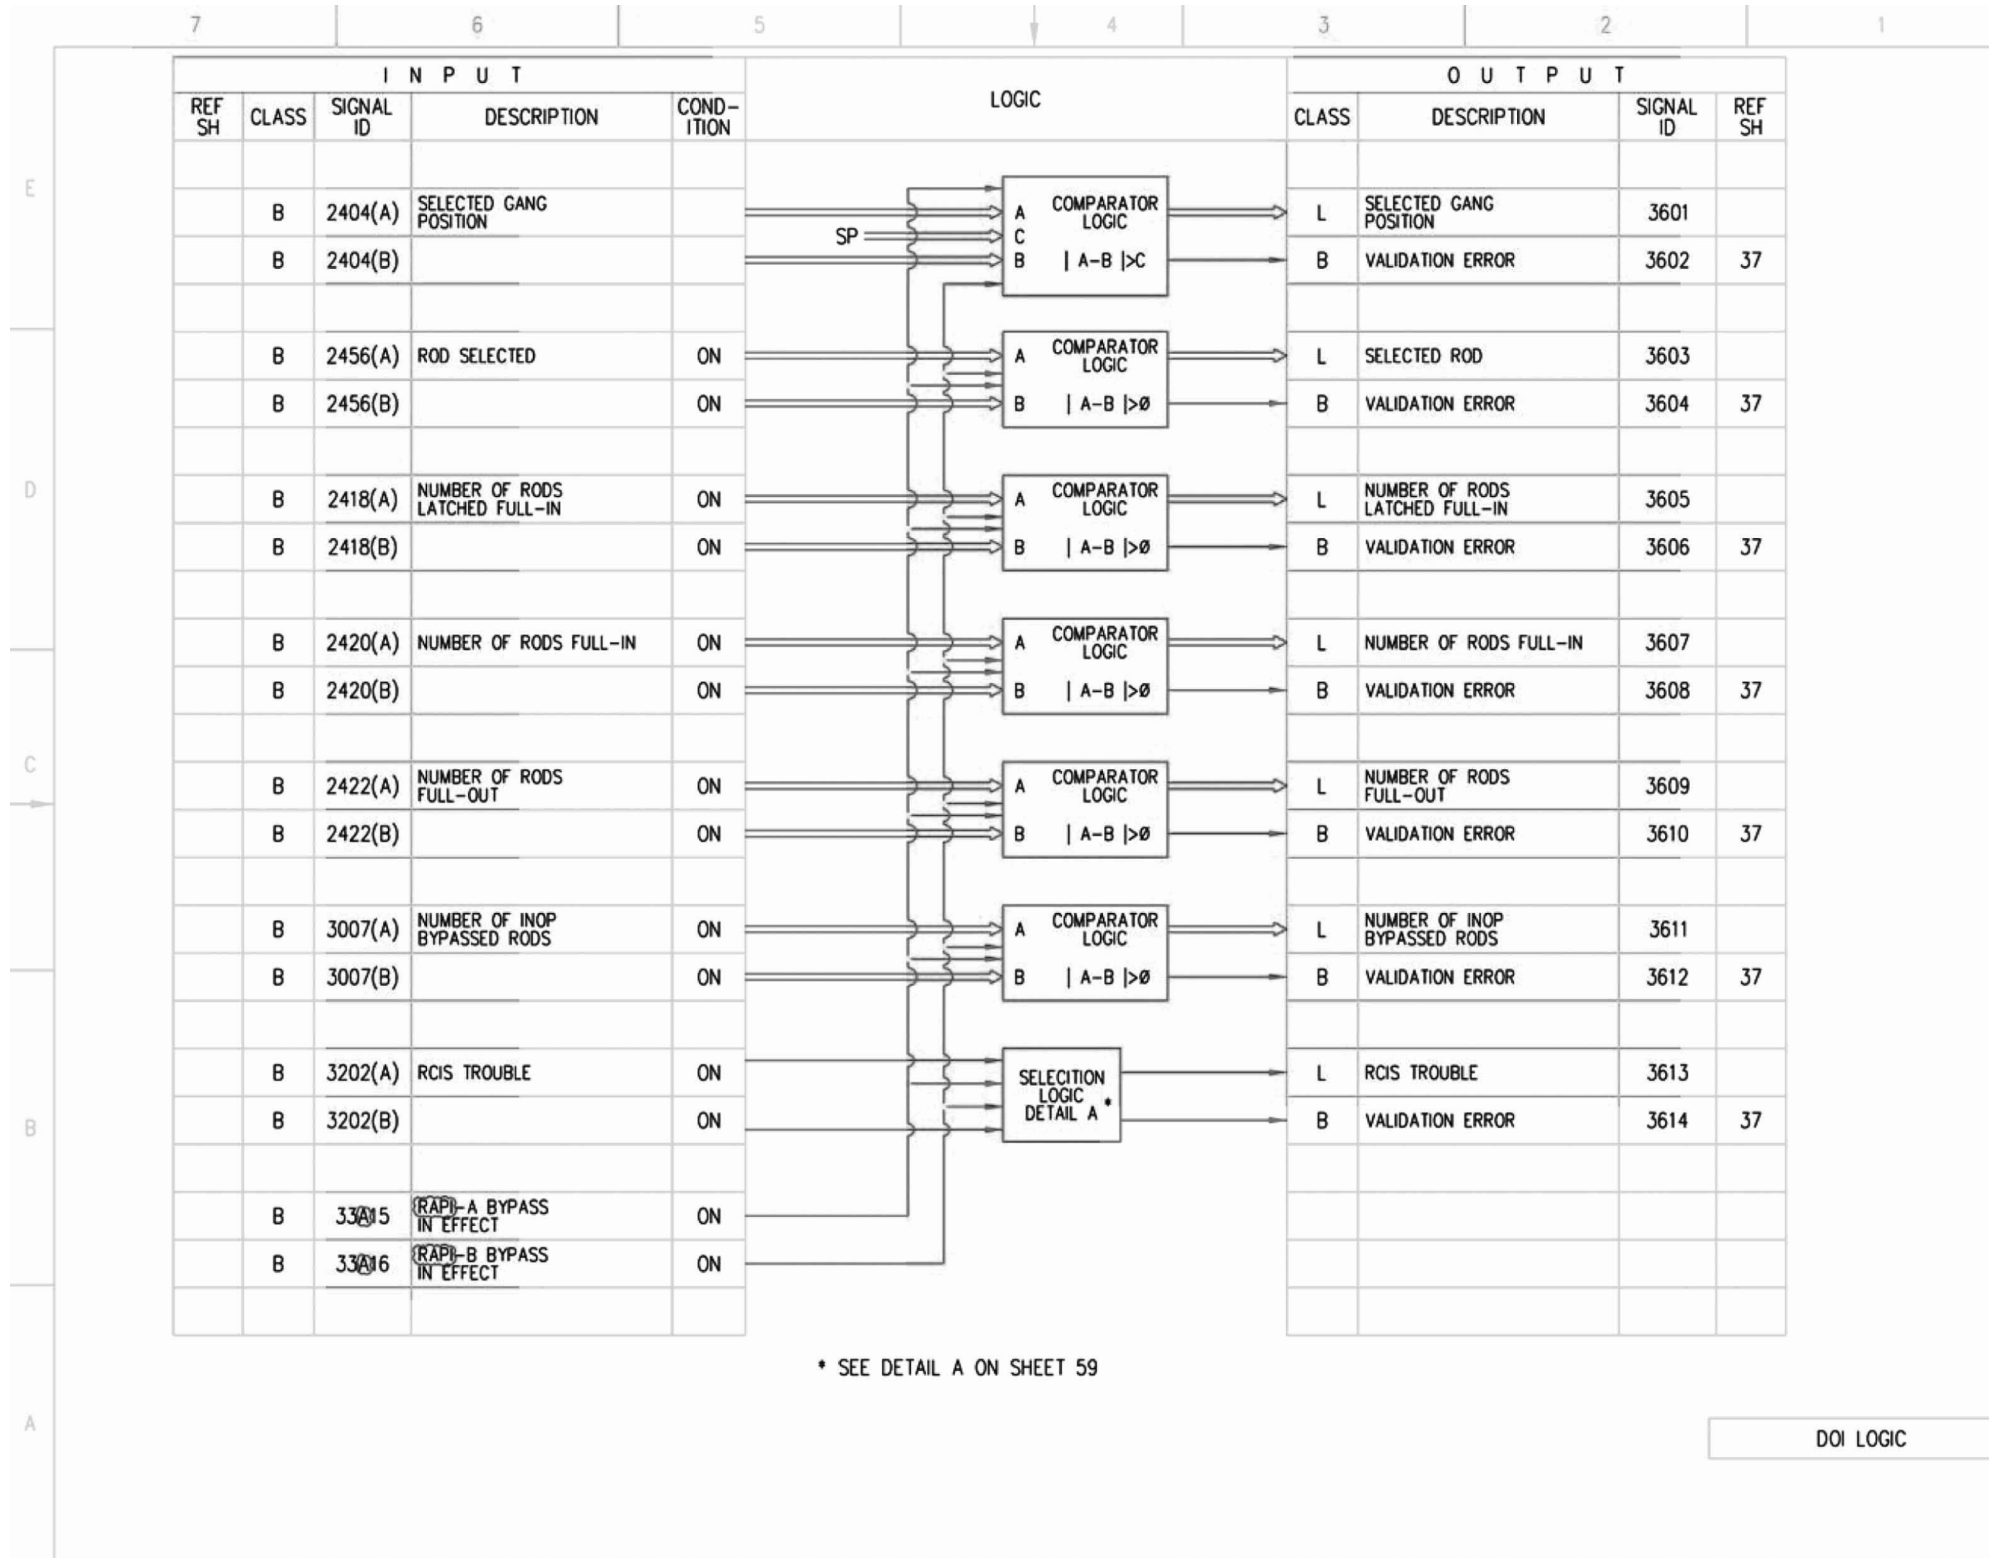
7 6 5 4 3 2 1

E D C B A

| INPUT | | | | | LOGIC | OUTPUT | | | |
|---|---|---|---|---|---|---|---|---|---|
| REF SH | CLASS | SIGNAL ID | DESCRIPTION | COND-ITION | | CLASS | DESCRIPTION | SIGNAL ID | REF SH |
| | B | 2404(A) | SELECTED GANG POSITION | | COMPARATOR LOGIC A C B \| A-B \|>C ; SP | L | SELECTED GANG POSITION | 3601 | |
| | B | 2404(B) | | | | B | VALIDATION ERROR | 3602 | 37 |
| | B | 2456(A) | ROD SELECTED | ON | COMPARATOR LOGIC A B \| A-B \|>Ø | L | SELECTED ROD | 3603 | |
| | B | 2456(B) | | ON | | B | VALIDATION ERROR | 3604 | 37 |
| | B | 2418(A) | NUMBER OF RODS LATCHED FULL-IN | ON | COMPARATOR LOGIC A B \| A-B \|>Ø | L | NUMBER OF RODS LATCHED FULL-IN | 3605 | |
| | B | 2418(B) | | ON | | B | VALIDATION ERROR | 3606 | 37 |
| | B | 2420(A) | NUMBER OF RODS FULL-IN | ON | COMPARATOR LOGIC A B \| A-B \|>Ø | L | NUMBER OF RODS FULL-IN | 3607 | |
| | B | 2420(B) | | ON | | B | VALIDATION ERROR | 3608 | 37 |
| | B | 2422(A) | NUMBER OF RODS FULL-OUT | ON | COMPARATOR LOGIC A B \| A-B \|>Ø | L | NUMBER OF RODS FULL-OUT | 3609 | |
| | B | 2422(B) | | ON | | B | VALIDATION ERROR | 3610 | 37 |
| | B | 3007(A) | NUMBER OF INOP BYPASSED RODS | ON | COMPARATOR LOGIC A B \| A-B \|>Ø | L | NUMBER OF INOP BYPASSED RODS | 3611 | |
| | B | 3007(B) | | ON | | B | VALIDATION ERROR | 3612 | 37 |
| | B | 3202(A) | RCIS TROUBLE | ON | SELECITION LOGIC DETAIL A * | L | RCIS TROUBLE | 3613 | |
| | B | 3202(B) | | ON | | B | VALIDATION ERROR | 3614 | 37 |
| | B | 33A15 | RAPI-A BYPASS IN EFFECT | ON | | | | | |
| | B | 33A16 | RAPI-B BYPASS IN EFFECT | ON | | | | | |

* SEE DETAIL A ON SHEET 59

DOI LOGIC